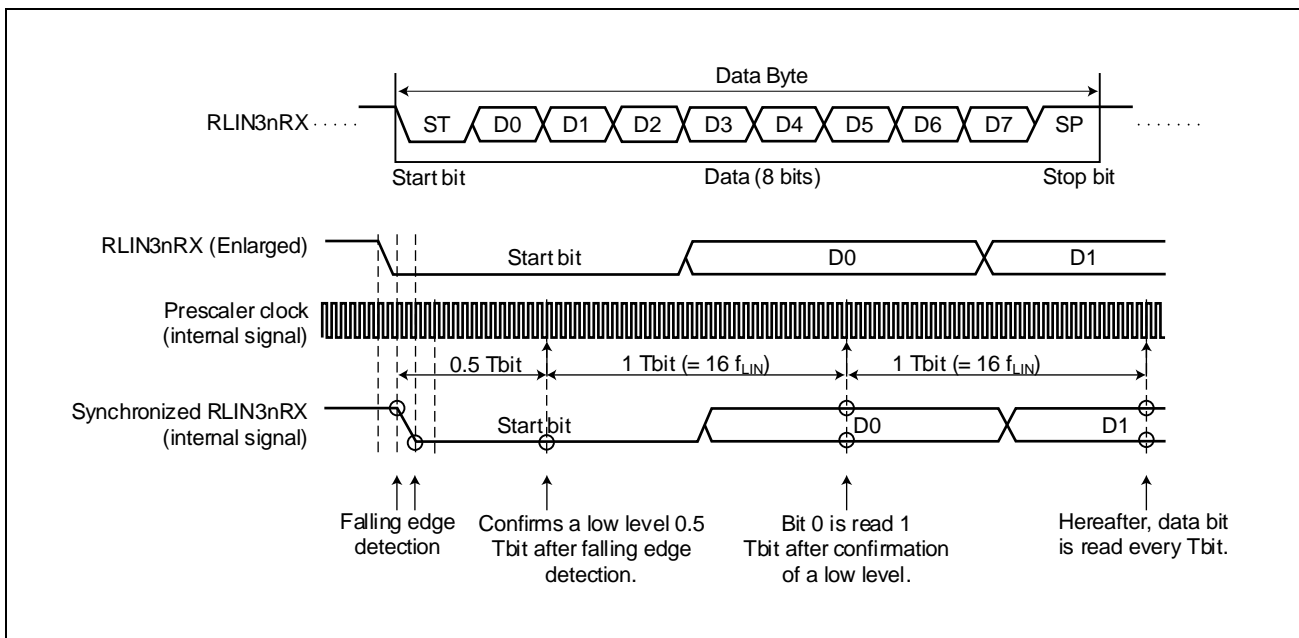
Data Byte

RLIN3nRX

ST D0 D1 D2 D3 D4 D5 D6 D7 SP

Start bit

Data (8 bits)

Stop bit

RLIN3nRX (Enlarged)

Start bit

D0

D1

Prescaler clock (internal signal)

0.5 Tbit

1 Tbit (= 16 $f_{LIN}$)

1 Tbit (= 16 $f_{LIN}$)

Synchronized RLIN3nRX (internal signal)

Start bit

D0

D1

Falling edge detection

Confirms a low level 0.5 Tbit after falling edge detection.

Bit 0 is read 1 Tbit after confirmation of a low level.

Hereafter, data bit is read every Tbit.